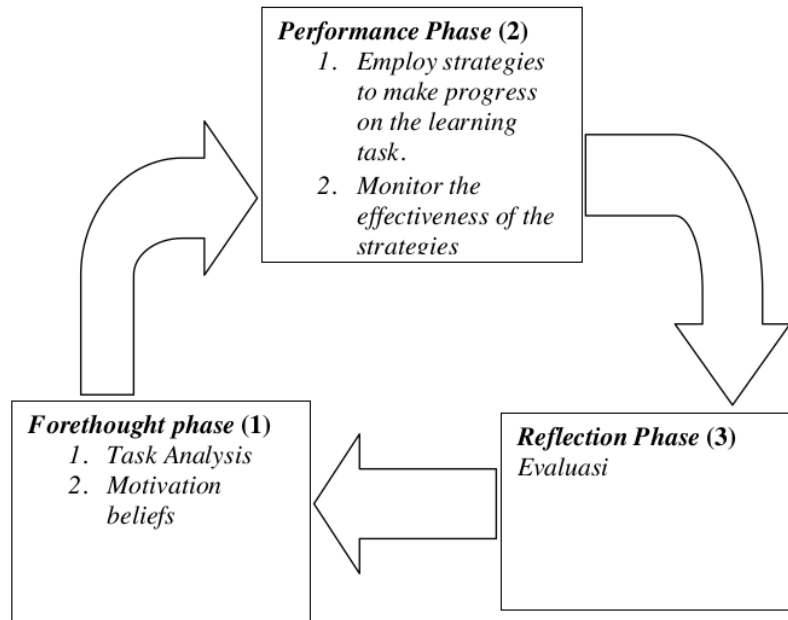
*Performance Phase* (2)
1. *Employ strategies to make progress on the learning task.*
2. *Monitor the effectiveness of the strategies*

*Reflection Phase* (3)
*Evaluasi*

*Forethought phase* (1)
1. *Task Analysis*
2. *Motivation beliefs*